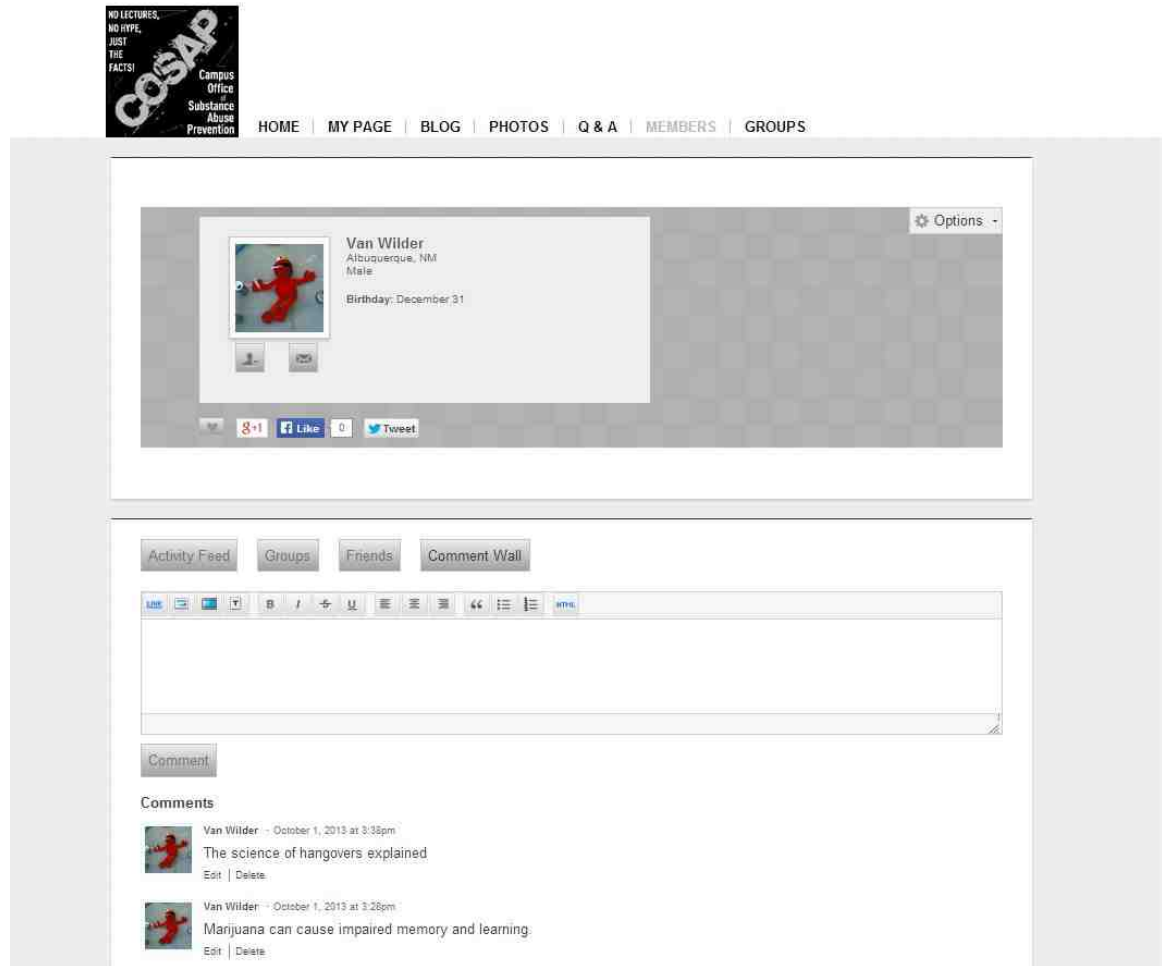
NO LECTURES, NO HYPE, JUST THE FACTS!

COSAP

Campus Office of Substance Abuse Prevention

HOME | MY PAGE | BLOG | PHOTOS | Q & A | MEMBERS | GROUPS

Options

Van Wilder
Albuquerque, NM
Male

Birthday: December 31

+1 Like 0 Tweet

Activity Feed Groups Friends Comment Wall

Comment

Comments

Van Wilder · October 1, 2013 at 3:38pm
The science of hangovers explained
Edit | Delete

Van Wilder · October 1, 2013 at 3:28pm
Marijuana can cause impaired memory and learning.
Edit | Delete